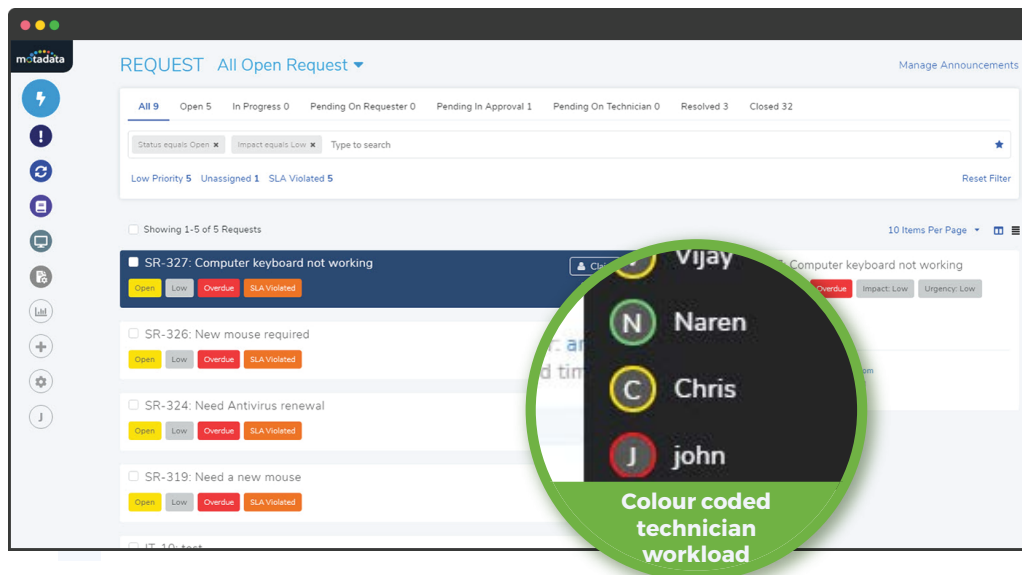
motadata

REQUEST All Open Request

Manage Announcements

All 9 Open 5 In Progress 0 Pending On Requester 0 Pending In Approval 1 Pending On Technician 0 Resolved 3 Closed 32

Status equals Open × Impact equals Low × Type to search

Low Priority 5 Unassigned 1 SLA Violated 5

Reset Filter

Showing 1-5 of 5 Requests

10 Items Per Page

SR-327: Computer keyboard not working

Open Low Overdue SLA Violated

Cla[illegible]

Vijay

Computer keyboard not working

Overdue Impact: Low Urgency: Low

SR-326: New mouse required

Open Low Overdue SLA Violated

N Naren

C Chris

J john

SR-324: Need Antivirus renewal

Open Low Overdue SLA Violated

SR-319: Need a new mouse

Open Low Overdue SLA Violated

IT-10: test

J

Colour coded technician workload